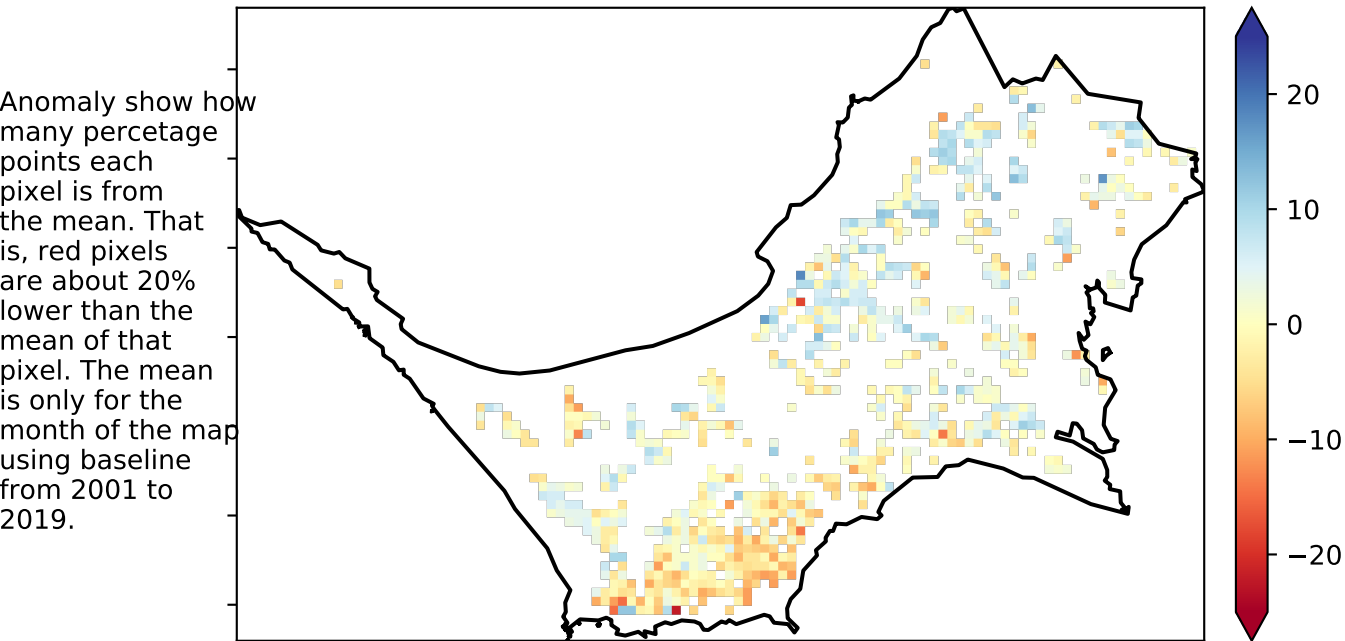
Anomaly show how many percetage points each pixel is from the mean. That is, red pixels are about 20% lower than the mean of that pixel. The mean is only for the month of the map using baseline from 2001 to 2019.

20
10
0
−10
−20